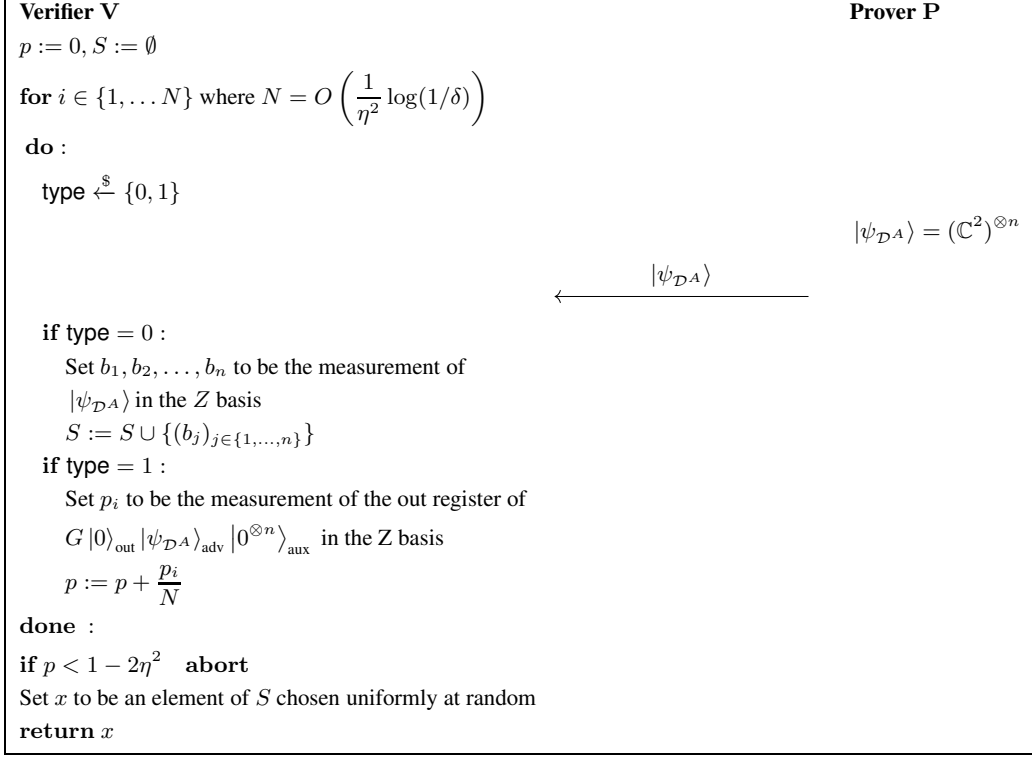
**Verifier V** **Prover P**

$p := 0, S := \emptyset$

**for** $i \in \{1, \ldots N\}$ where $N = O\left(\frac{1}{\eta^2}\log(1/\delta)\right)$

**do** :

type $\xleftarrow{\$} \{0,1\}$

$|\psi_{\mathcal{D}^A}\rangle = (\mathbb{C}^2)^{\otimes n}$

$\xleftarrow{|\psi_{\mathcal{D}^A}\rangle}$

**if** type $= 0$ :

Set $b_1, b_2, \ldots, b_n$ to be the measurement of $|\psi_{\mathcal{D}^A}\rangle$ in the $Z$ basis

$S := S \cup \{(b_j)_{j\in\{1,\ldots,n\}}\}$

**if** type $= 1$ :

Set $p_i$ to be the measurement of the out register of $G\,|0\rangle_{\text{out}}\,|\psi_{\mathcal{D}^A}\rangle_{\text{adv}}\,\left|0^{\otimes n}\right\rangle_{\text{aux}}$ in the Z basis

$p := p + \frac{p_i}{N}$

**done** :

**if** $p < 1 - 2\eta^2$ **abort**

Set $x$ to be an element of $S$ chosen uniformly at random

**return** $x$